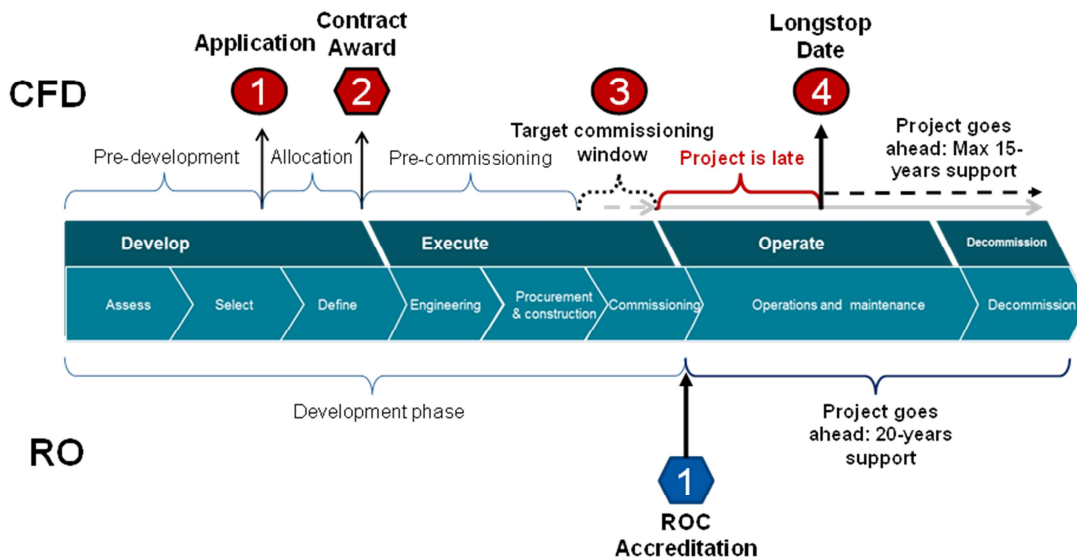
CFD

Application

1

Contract Award

2

3

Longstop Date

4

Pre-development

Allocation

Pre-commissioning

Target commissioning window

Project is late

Project goes ahead: Max 15-years support

Develop

Execute

Operate

Decommission

Assess

Select

Define

Engineering

Procurement & construction

Commissioning

Operations and maintenance

Decommission

Development phase

Project goes ahead: 20-years support

RO

1

ROC Accreditation